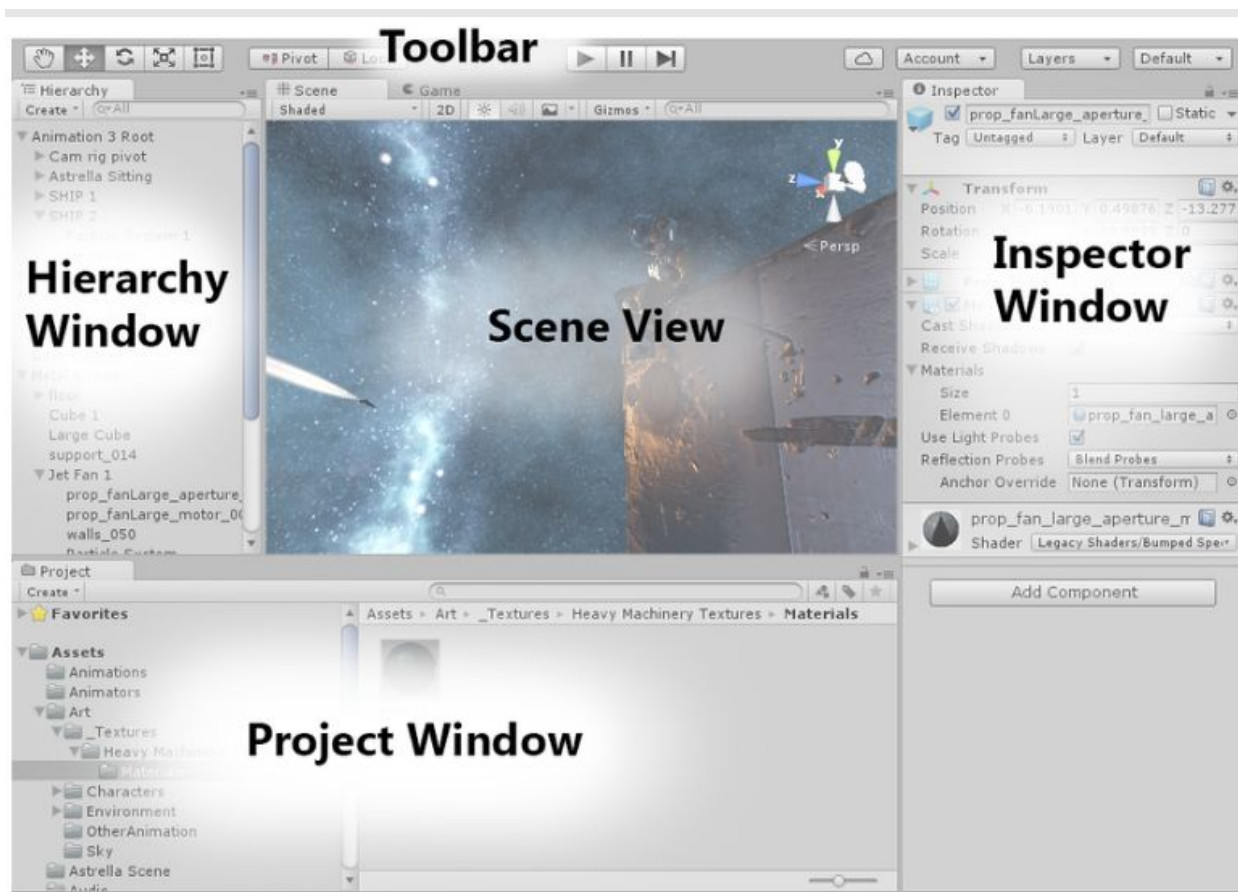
Pivot Lo Toolbar

Account Layers Default

Hierarchy
Create Q•All
Animation 3 Root
Cam rig pivot
Astrella Sitting
SHIP 1
SHIP 2
Particle System 1

Hierarchy Window

Cube 1
Large Cube
support_014
Jet Fan 1
prop_fanLarge_aperture_
prop_fanLarge_motor_0(
walls_050
Particle System

Scene
Game
Shaded
2D
Gizmos
Q•All
Persp

Scene View

Inspector
prop_fanLarge_aperture_
Static
Tag Untagged
Layer Default
Transform
Position X -6.1901 Y 0.49876 Z -13.277
Rotation
Scale

Inspector Window

Cast Sh
Receive Shadows
Materials
Size 1
Element 0 prop_fan_large_a
Use Light Probes
Reflection Probes Blend Probes
Anchor Override None (Transform)
prop_fan_large_aperture_r
Shader Legacy Shaders/Bumped Spe
Add Component

Project
Create
Favorites
Assets
Animations
Animators
Art
_Textures
Heavy Machinery
Materials
Characters
Environment
OtherAnimation
Sky
Astrella Scene
Audio

Assets ▸ Art ▸ _Textures ▸ Heavy Machinery Textures ▸ Materials

Project Window